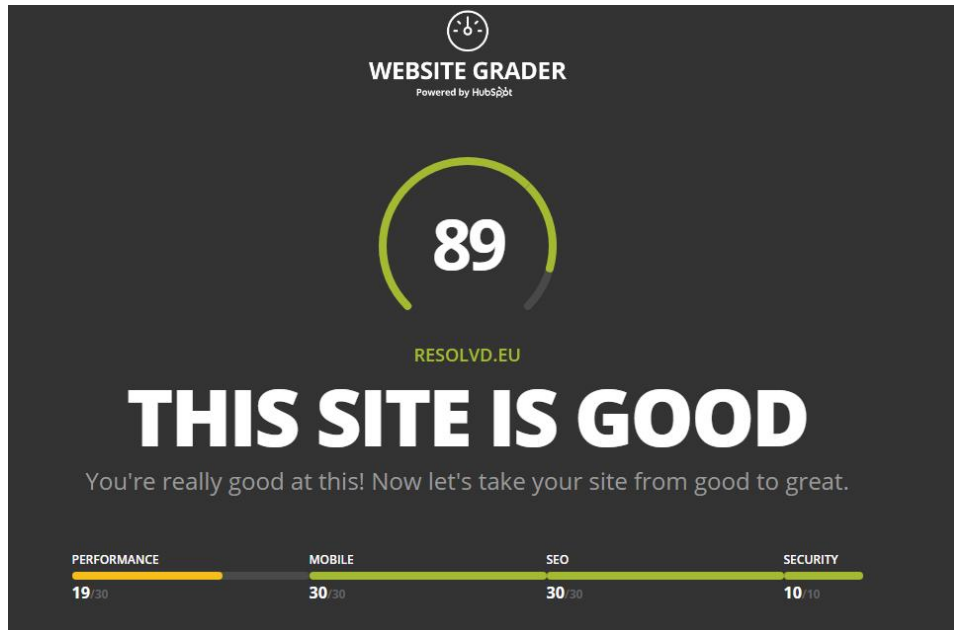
WEBSITE GRADER
Powered by HubSpot

89

RESOLVD.EU

THIS SITE IS GOOD

You're really good at this! Now let's take your site from good to great.

PERFORMANCE
19/30

MOBILE
30/30

SEO
30/30

SECURITY
10/10